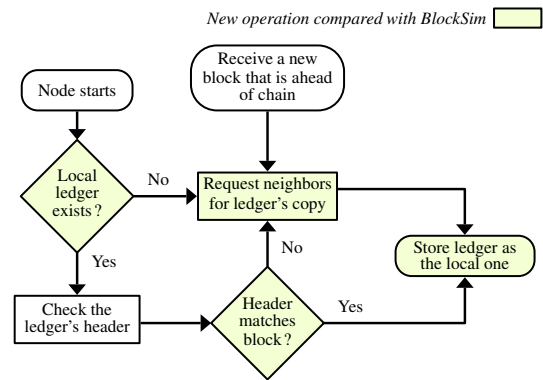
New operation compared with BlockSim

Receive a new block that is ahead of chain

Node starts

Local ledger exists ?

No

Request neighbors for ledger's copy

Yes

No

Store ledger as the local one

Check the ledger's header

Header matches block ?

Yes